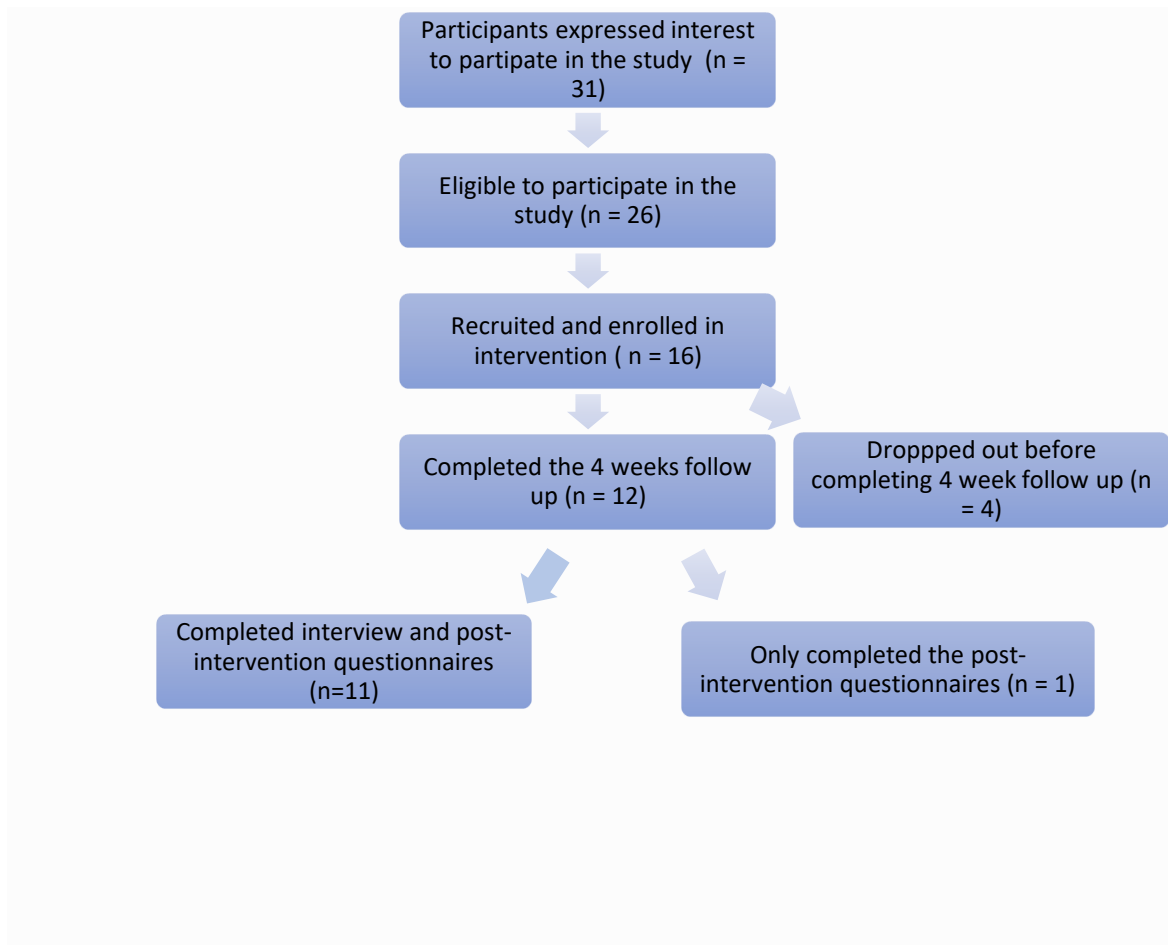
Participants expressed interest to partipate in the study (n = 31)

Eligible to participate in the study (n = 26)

Recruited and enrolled in intervention ( n = 16)

Completed the 4 weeks follow up (n = 12)

Droppped out before completing 4 week follow up (n = 4)

Completed interview and post-intervention questionnaires (n=11)

Only completed the post-intervention questionnaires (n = 1)